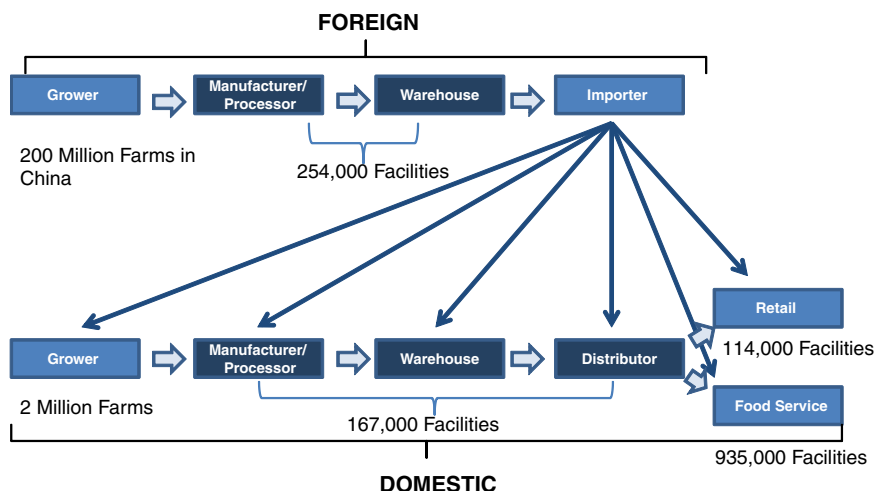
FOREIGN

Grower

Manufacturer/ Processor

Warehouse

Importer

200 Million Farms in China

254,000 Facilities

Retail

114,000 Facilities

Grower

Manufacturer/ Processor

Warehouse

Distributor

Food Service

2 Million Farms

167,000 Facilities

935,000 Facilities

DOMESTIC